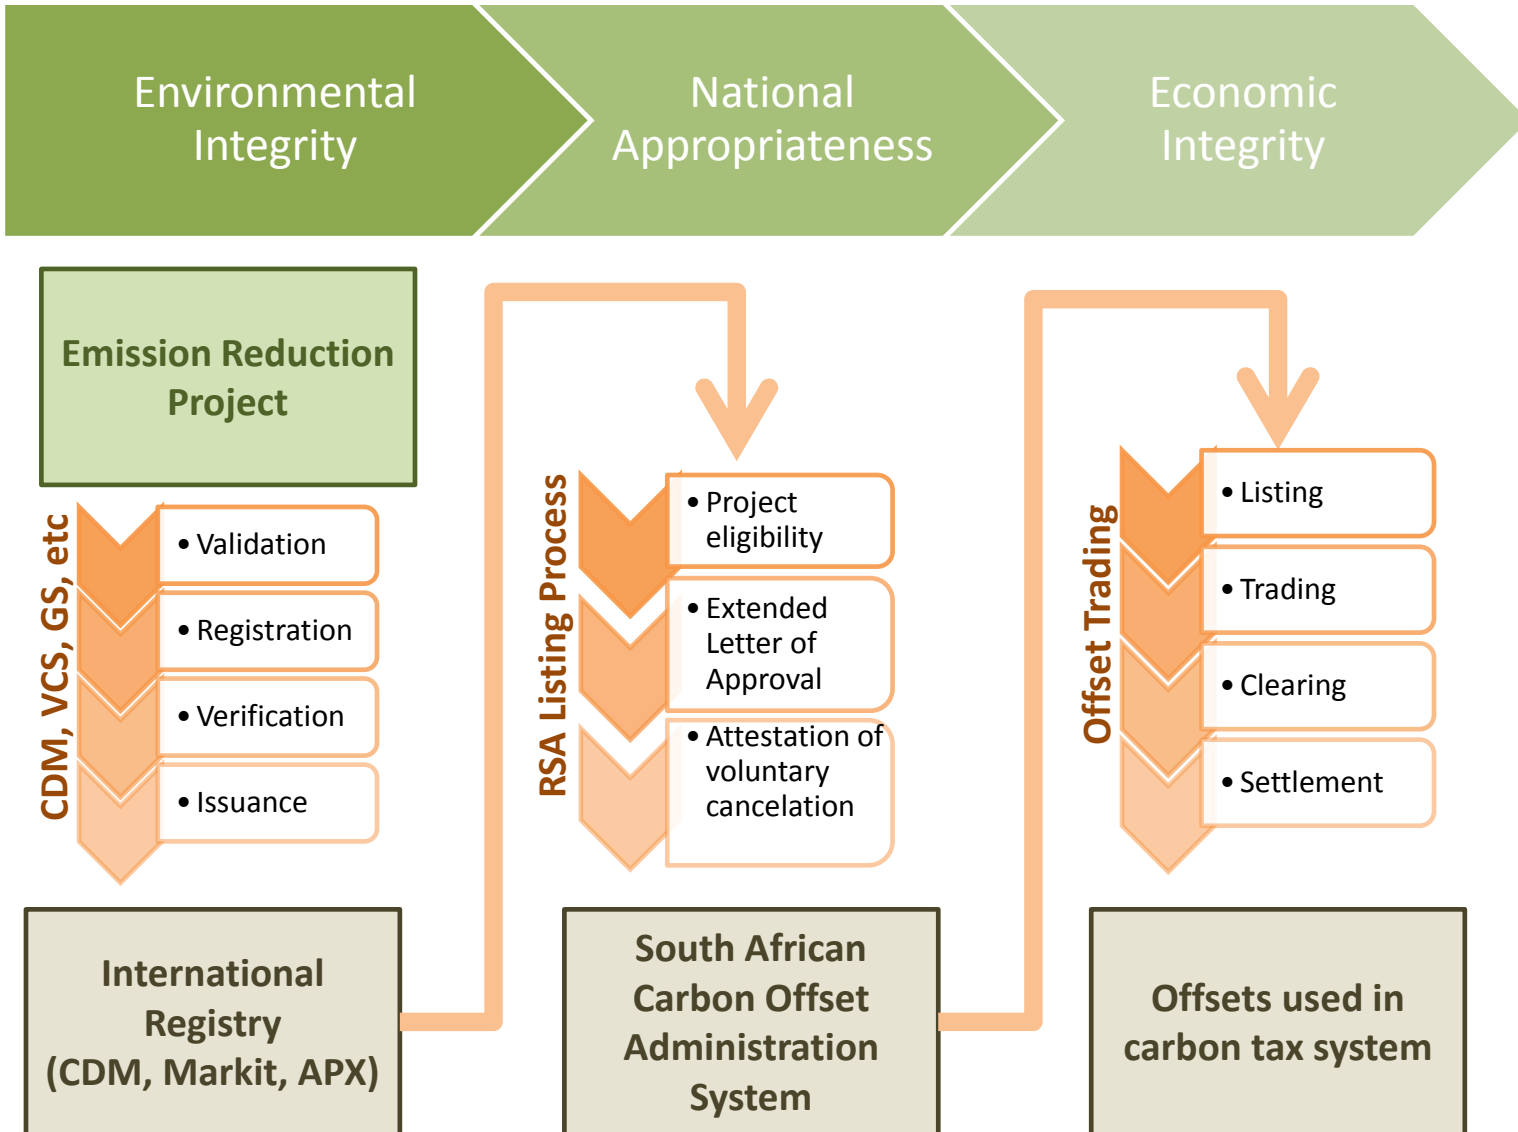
Environmental Integrity

National Appropriateness

Economic Integrity

Emission Reduction Project

CDM, VCS, GS, etc

• Validation

• Registration

• Verification

• Issuance

International Registry (CDM, Markit, APX)

RSA Listing Process

• Project eligibility

• Extended Letter of Approval

• Attestation of voluntary cancelation

South African Carbon Offset Administration System

Offset Trading

• Listing

• Trading

• Clearing

• Settlement

Offsets used in carbon tax system